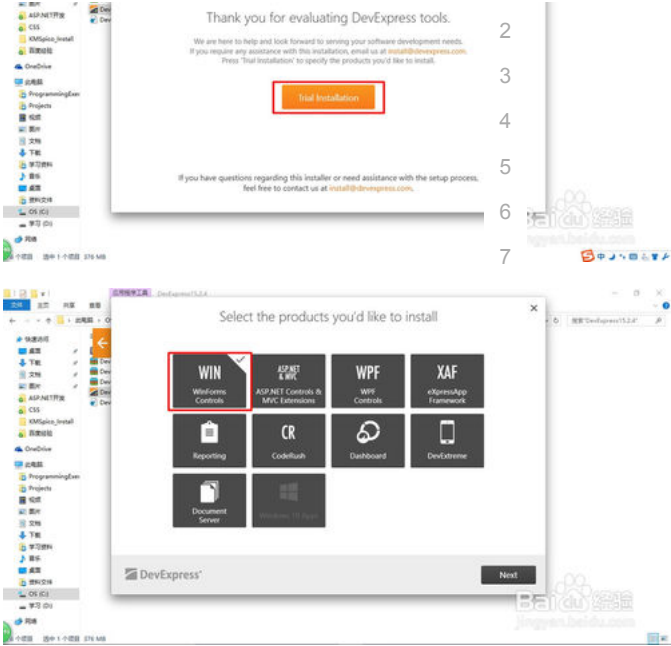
ASP.NET开发
CSS
KMSpico_Install
百度经验
OneDrive
此电脑
ProgrammingExe
Projects
视频
图片
文档
下载
学习资料
音乐
桌面
资料文件
OS (C:)
学习 (D:)
网络
1 个项目 选中 1 个项目 376 MB

Thank you for evaluating DevExpress tools.

We are here to help and look forward to serving your software development needs. If you require any assistance with this installation, email us at install@devexpress.com. Press 'Trial Installation' to specify the products you'd like to install.

Trial Installation

If you have questions regarding this installer or need assistance with the setup process, feel free to contact us at install@devexpress.com.

2
3
4
5
6
7

Baidu 经验
jingyan.baidu.com

应用程序工具 DevExpress15.2.4
文件 主页 共享 查看
搜索"DevExpress15.2.4"
快速访问
桌面
下载
文档
图片
ASP.NET开发
CSS
KMSpico_Install
百度经验
OneDrive
此电脑
ProgrammingExe
Projects
视频
图片
文档
下载
学习资料
音乐
桌面
资料文件
OS (C:)
学习 (D:)
网络
1 个项目 选中 1 个项目 376 MB

Select the products you'd like to install

WIN
WinForms Controls

ASP.NET & MVC
ASP.NET Controls & MVC Extensions

WPF
WPF Controls

XAF
eXpressApp Framework

Reporting

CR
CodeRush

Dashboard

DevExtreme

Document Server

Windows 10 Apps

DevExpress

Next

Baidu 经验
jingyan.baidu.com